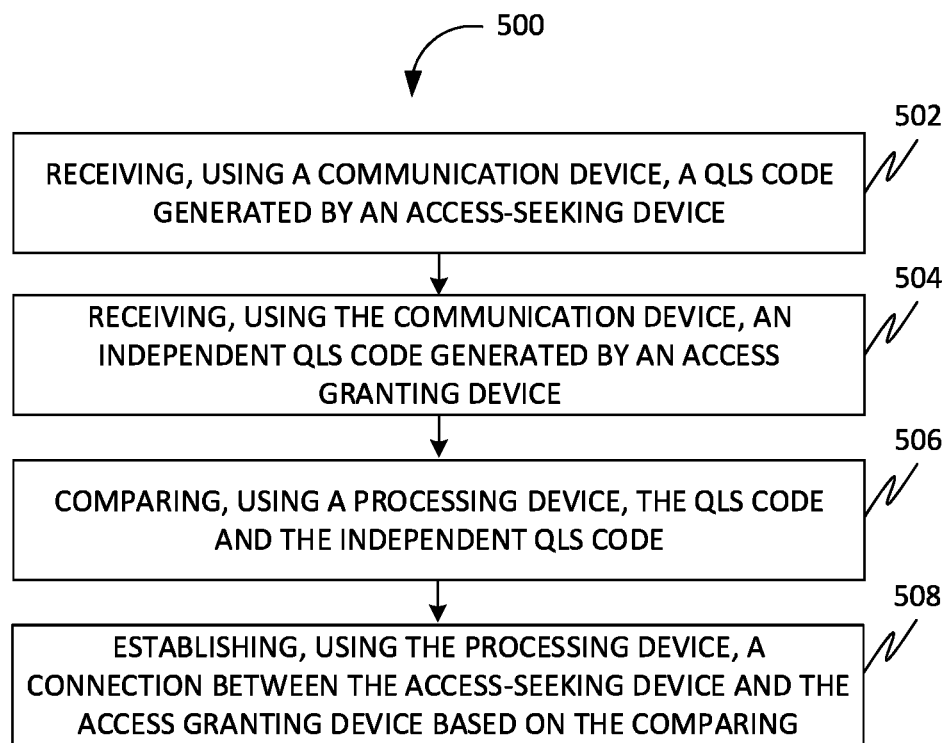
500

502

RECEIVING, USING A COMMUNICATION DEVICE, A QLS CODE GENERATED BY AN ACCESS-SEEKING DEVICE

504

RECEIVING, USING THE COMMUNICATION DEVICE, AN INDEPENDENT QLS CODE GENERATED BY AN ACCESS GRANTING DEVICE

506

COMPARING, USING A PROCESSING DEVICE, THE QLS CODE AND THE INDEPENDENT QLS CODE

508

ESTABLISHING, USING THE PROCESSING DEVICE, A CONNECTION BETWEEN THE ACCESS-SEEKING DEVICE AND THE ACCESS GRANTING DEVICE BASED ON THE COMPARING